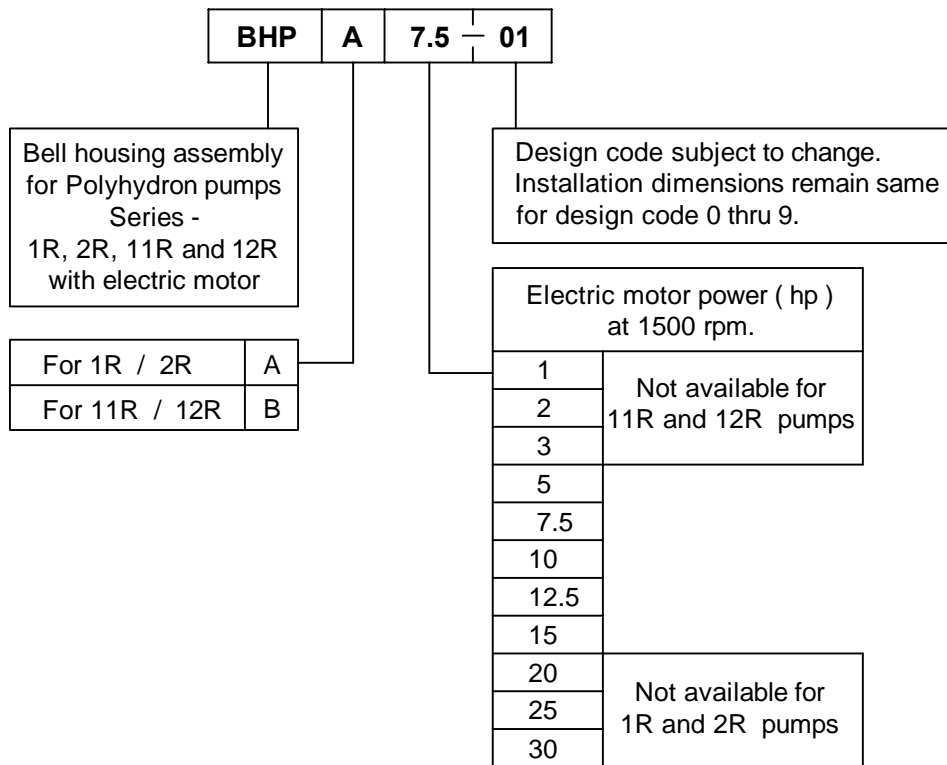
| BHP | A | 7.5 – 01 |
|---|---|---|

Bell housing assembly for Polyhydron pumps Series - 1R, 2R, 11R and 12R with electric motor

Design code subject to change. Installation dimensions remain same for design code 0 thru 9.

| For 1R / 2R | A |
|---|---|
| For 11R / 12R | B |

Electric motor power ( hp ) at 1500 rpm.

| | |
|---|---|
| 1 | Not available for 11R and 12R pumps |
| 2 | |
| 3 | |
| 5 | |
| 7.5 | |
| 10 | |
| 12.5 | |
| 15 | |
| 20 | Not available for 1R and 2R pumps |
| 25 | |
| 30 | |